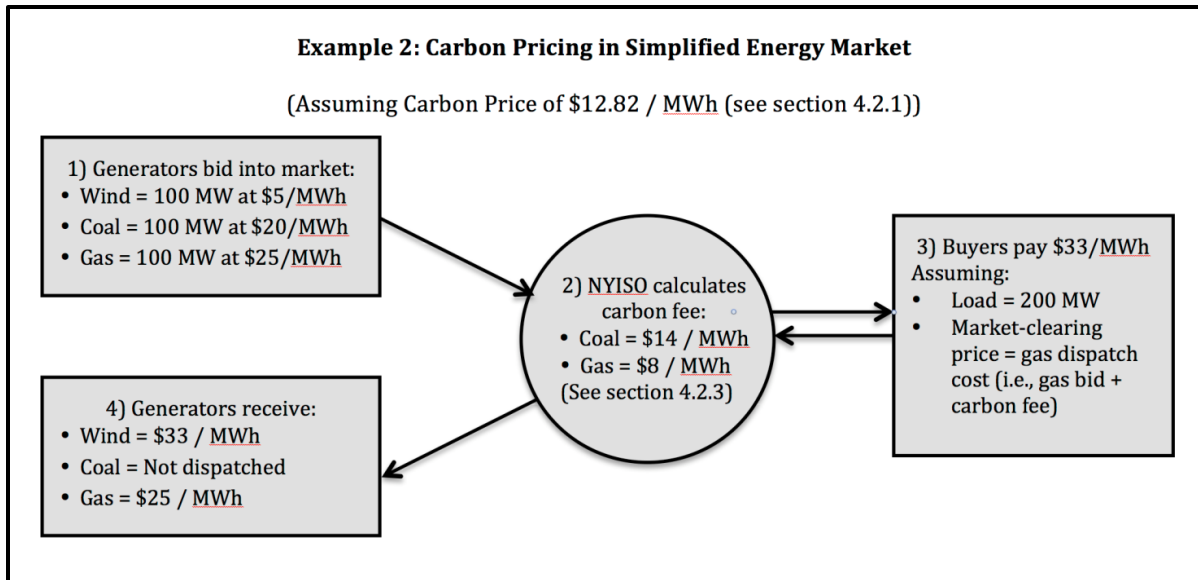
**Example 2: Carbon Pricing in Simplified Energy Market**

(Assuming Carbon Price of \$12.82 / MWh (see section 4.2.1))

1) Generators bid into market:
- Wind = 100 MW at \$5/MWh
- Coal = 100 MW at \$20/MWh
- Gas = 100 MW at \$25/MWh

2) NYISO calculates carbon fee:
- Coal = \$14 / MWh
- Gas = \$8 / MWh

(See section 4.2.3)

3) Buyers pay \$33/MWh
Assuming:
- Load = 200 MW
- Market-clearing price = gas dispatch cost (i.e., gas bid + carbon fee)

4) Generators receive:
- Wind = \$33 / MWh
- Coal = Not dispatched
- Gas = \$25 / MWh